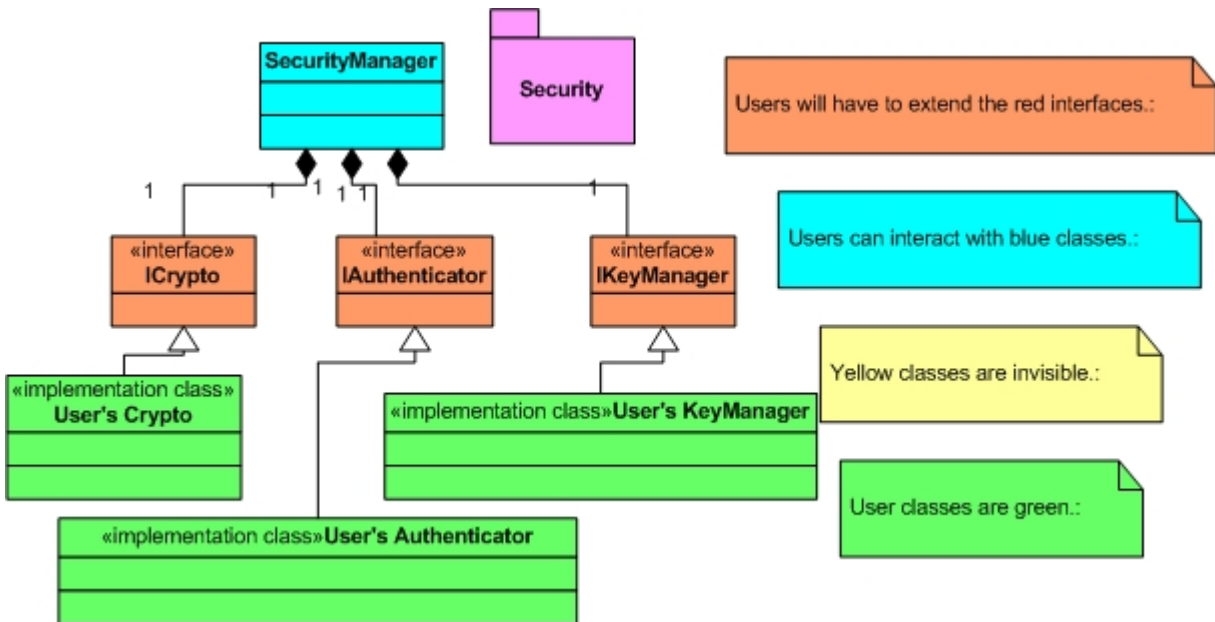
SecurityManager

Security

Users will have to extend the red interfaces.:

1
1
1
1
1
1

«interface»
ICrypto

«interface»
IAuthenticator

«interface»
IKeyManager

Users can interact with blue classes.:

Yellow classes are invisible.:

«implementation class»
User's Crypto

«implementation class»User's KeyManager

User classes are green.:

«implementation class»User's Authenticator